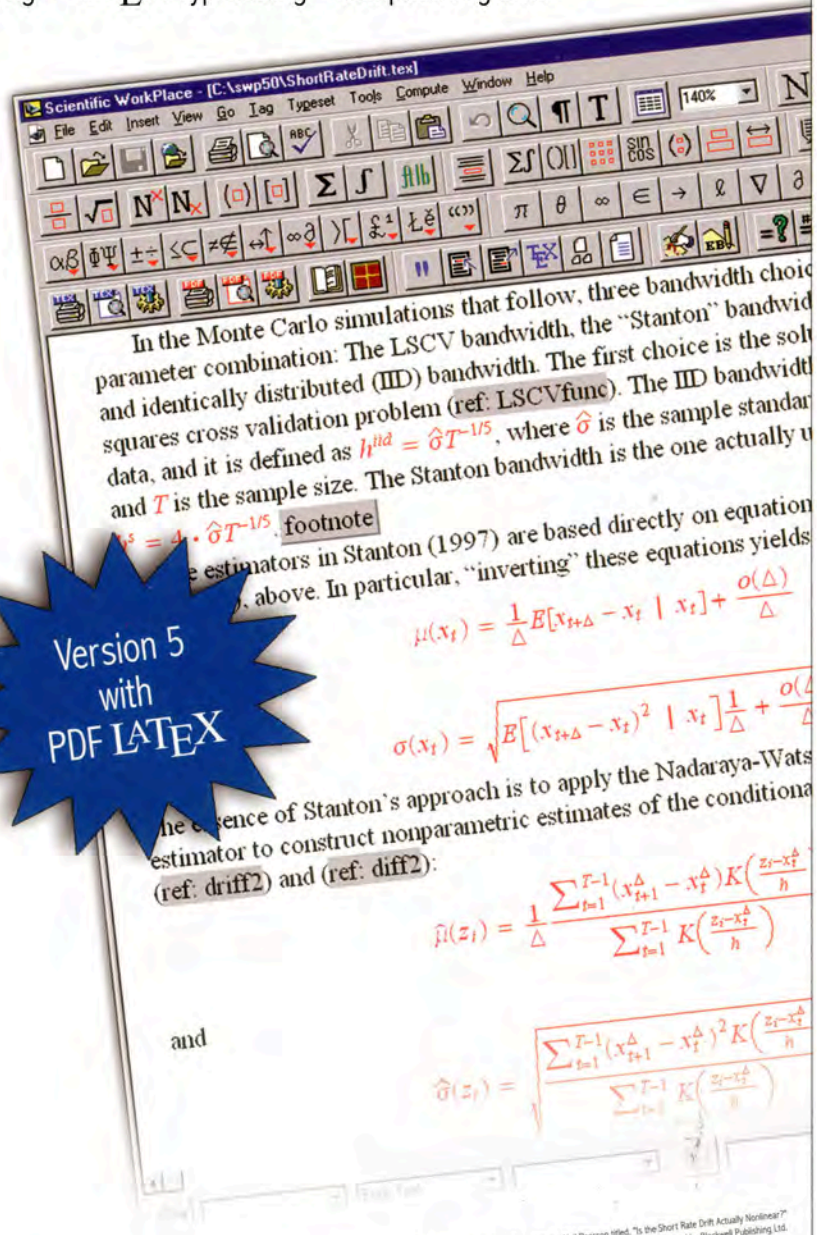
Scientific WorkPlace - [C:\swp50\ShortRateDrift.tex]

File Edit Insert View Go Tag Typeset Tools Compute Window Help

140%

In the Monte Carlo simulations that follow, three bandwidth choic parameter combination: The LSCV bandwidth, the "Stanton" bandwid and identically distributed (IID) bandwidth. The first choice is the sol squares cross validation problem (ref: LSCVfunc). The IID bandwidt data, and it is defined as $h^{iid} = \hat{\sigma}T^{-1/5}$, where $\hat{\sigma}$ is the sample standar and $T$ is the sample size. The Stanton bandwidth is the one actually u $h^s = 4 \cdot \hat{\sigma}T^{-1/5}$. footnote

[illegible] estimators in Stanton (1997) are based directly on equation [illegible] above. In particular, "inverting" these equations yields

$\mu(x_t) = \frac{1}{\Delta}E[x_{t+\Delta} - x_t \mid x_t] + \frac{o(\Delta)}{\Delta}$

$\sigma(x_t) = \sqrt{E[(x_{t+\Delta} - x_t)^2 \mid x_t]\frac{1}{\Delta} + \frac{o(\Delta)}{\Delta}}$ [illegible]

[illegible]e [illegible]ence of Stanton's approach is to apply the Nadaraya-Wats estimator to construct nonparametric estimates of the conditiona (ref: driff2) and (ref: diff2):

$\hat{\mu}(z_t) = \frac{1}{\Delta}\frac{\sum_{t=1}^{T-1}(x_{t+1}^{\Delta} - x_t^{\Delta})K\left(\frac{z_t - x_t^{\Delta}}{h}\right)}{\sum_{t=1}^{T-1}K\left(\frac{z_t - x_t^{\Delta}}{h}\right)}$

and

$\hat{\sigma}(z_t) = \sqrt{\frac{\sum_{t=1}^{T-1}(x_{t+1}^{\Delta} - x_t^{\Delta})^2K\left(\frac{z_t - x_t^{\Delta}}{h}\right)}{\sum_{t=1}^{T-1}K\left(\frac{z_t - x_t^{\Delta}}{h}\right)}}$

Version 5 with PDF LATEX

Body Text

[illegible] titled, "Is the Short Rate Drift Actually Nonlinear?" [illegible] Blackwell Publishing Ltd.